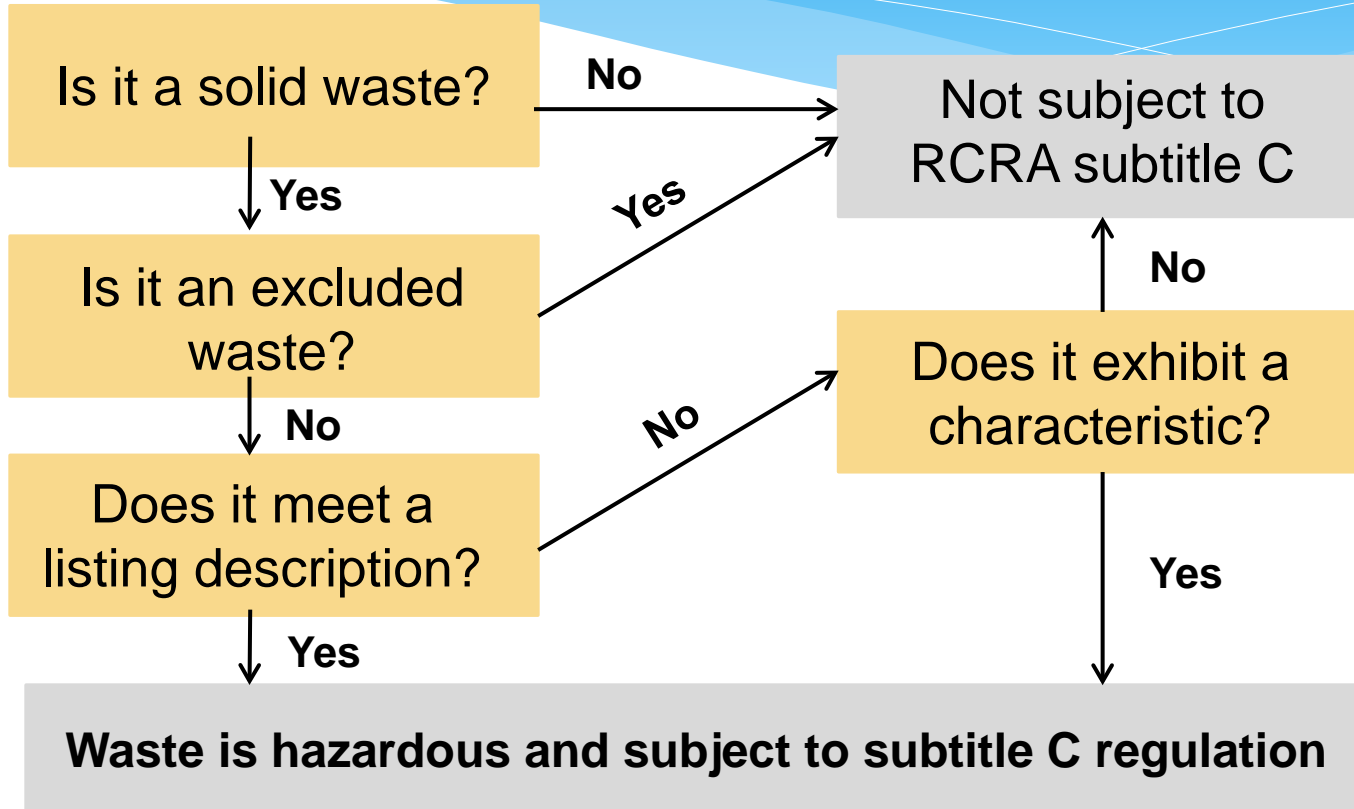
Is it a solid waste?

No

Not subject to RCRA subtitle C

Yes

Yes

Is it an excluded waste?

No

No

No

Does it exhibit a characteristic?

Does it meet a listing description?

Yes

Yes

Waste is hazardous and subject to subtitle C regulation